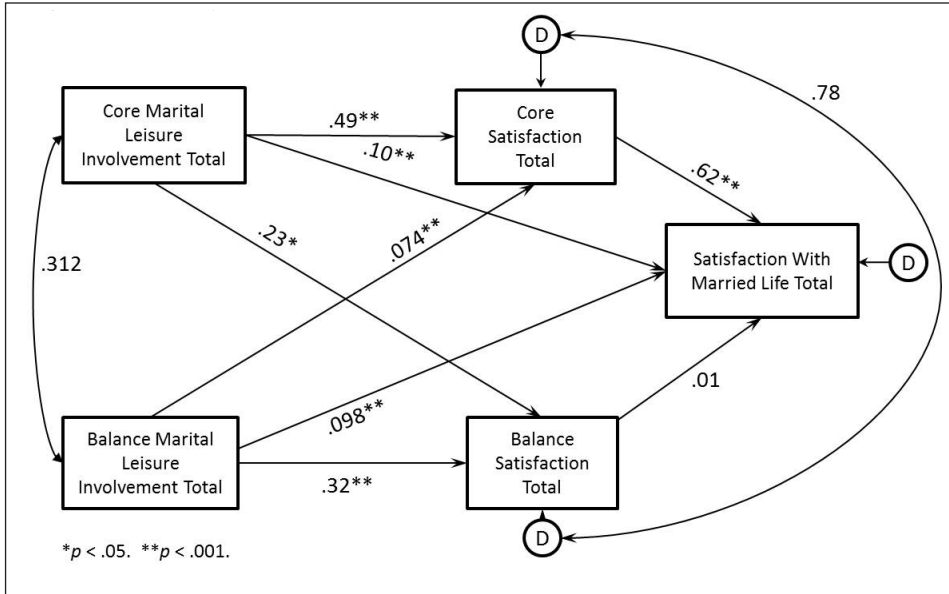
D

.78

Core Marital Leisure Involvement Total

.49**

Core Satisfaction Total

.10**

.62**

.23*

.074**

.312

Satisfaction With Married Life Total

D

.01

.098**

Balance Marital Leisure Involvement Total

.32**

Balance Satisfaction Total

D

*$p$ < .05. **$p$ < .001.